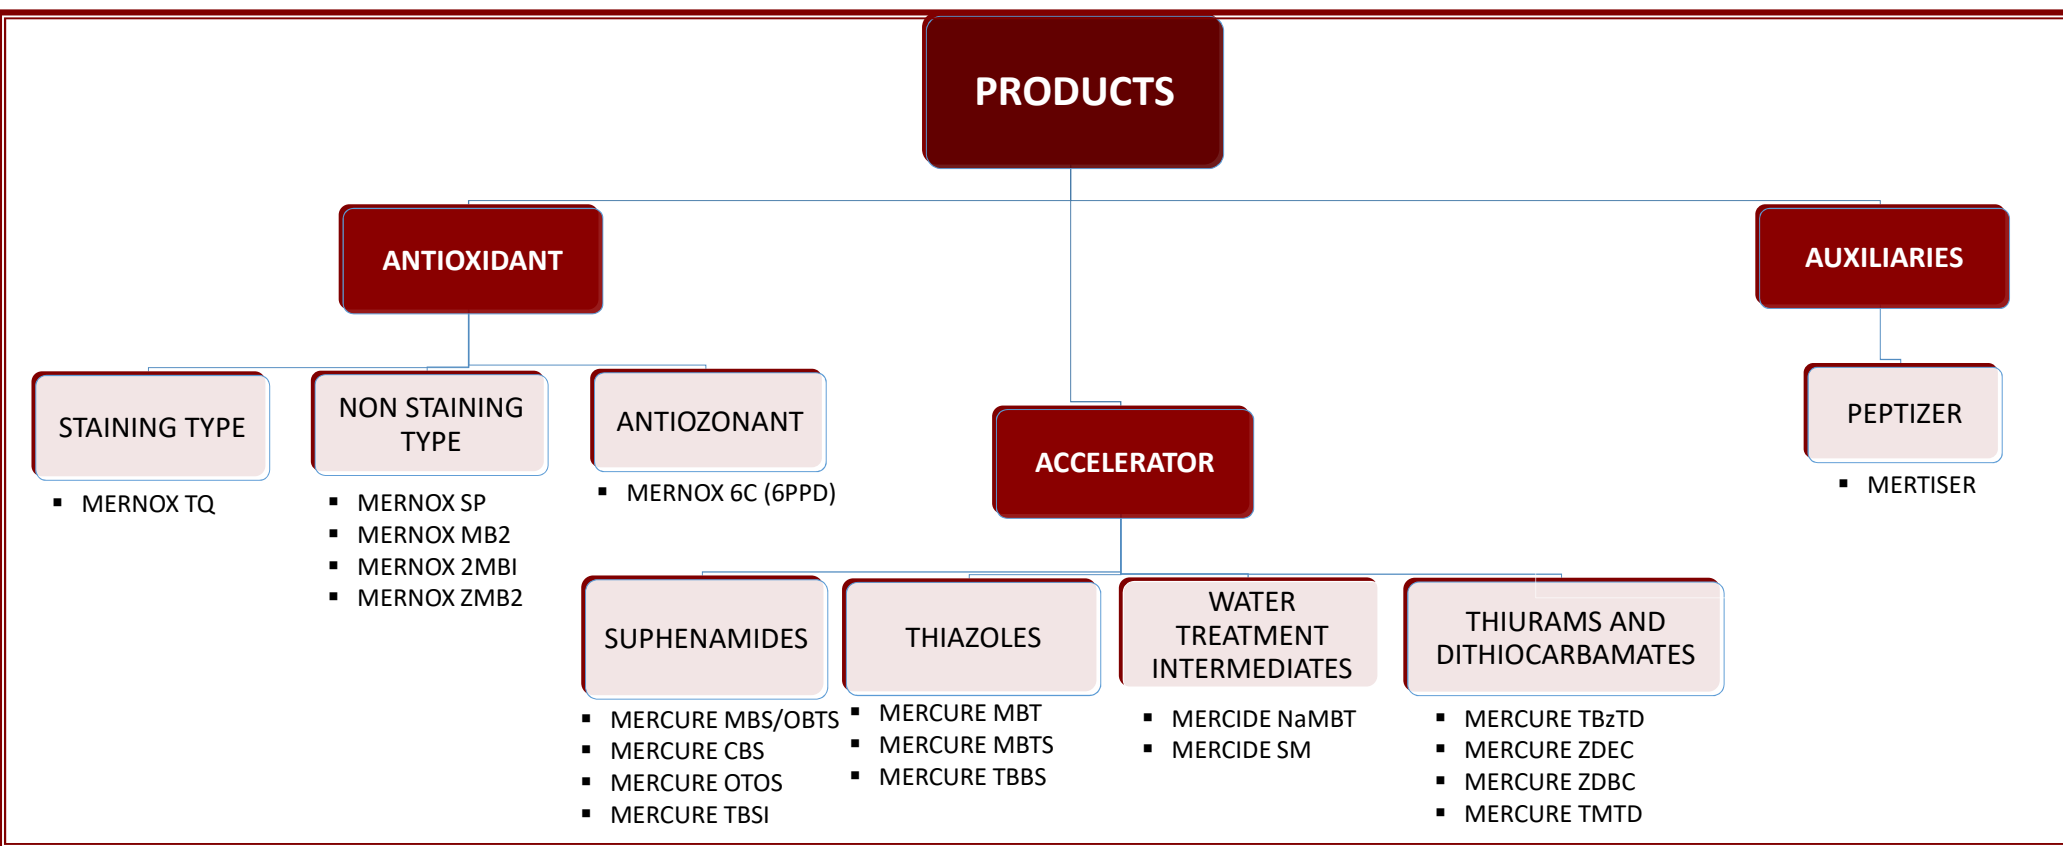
PRODUCTS

ANTIOXIDANT

STAINING TYPE
- MERNOX TQ

NON STAINING TYPE
- MERNOX SP
- MERNOX MB2
- MERNOX 2MBI
- MERNOX ZMB2

ANTIOZONANT
- MERNOX 6C (6PPD)

ACCELERATOR

SUPHENAMIDES
- MERCURE MBS/OBTS
- MERCURE CBS
- MERCURE OTOS
- MERCURE TBSI

THIAZOLES
- MERCURE MBT
- MERCURE MBTS
- MERCURE TBBS

WATER TREATMENT INTERMEDIATES
- MERCIDE NaMBT
- MERCIDE SM

THIURAMS AND DITHIOCARBAMATES
- MERCURE TBzTD
- MERCURE ZDEC
- MERCURE ZDBC
- MERCURE TMTD

AUXILIARIES

PEPTIZER
- MERTISER